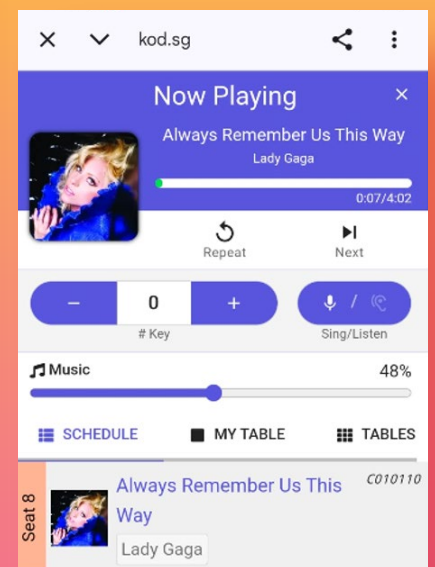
kod.sg

Now Playing

Always Remember Us This Way
Lady Gaga

0:07/4:02

Repeat

Next

−
0
+
# Key

Sing/Listen

Music
48%

SCHEDULE
MY TABLE
TABLES

Seat 8

Always Remember Us This Way
Lady Gaga

C010110